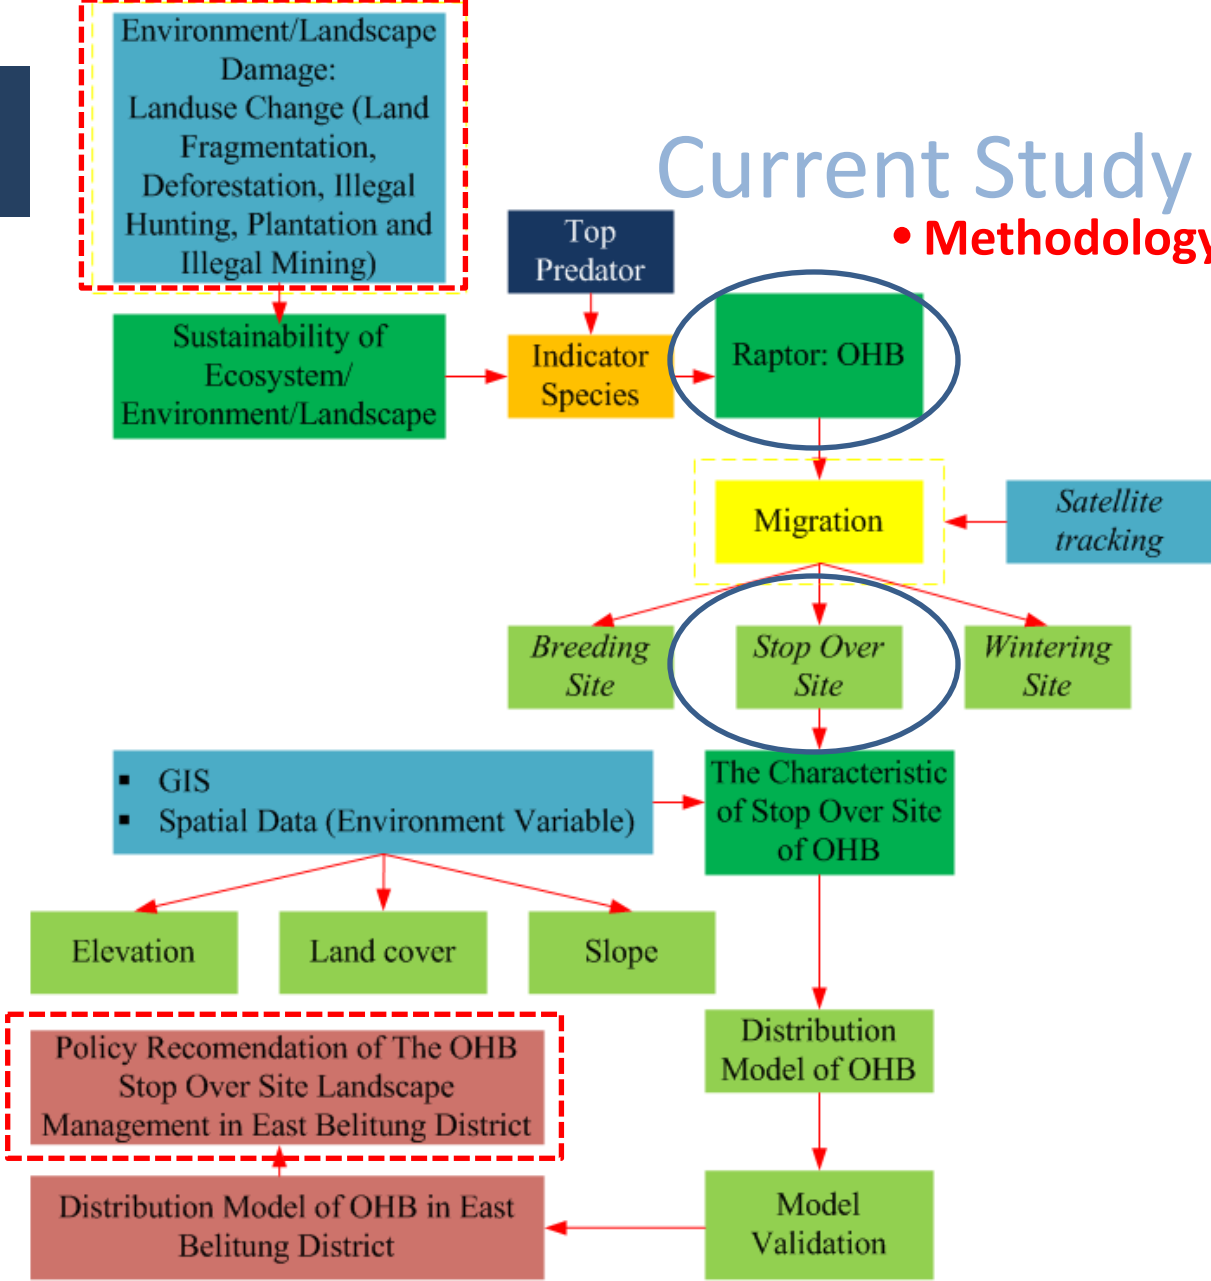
Current Study

• Methodology

Environment/Landscape Damage: Landuse Change (Land Fragmentation, Deforestation, Illegal Hunting, Plantation and Illegal Mining)

Top Predator

Sustainability of Ecosystem/ Environment/Landscape

Indicator Species

Raptor: OHB

Migration

Satellite tracking

Breeding Site

Stop Over Site

Wintering Site

▪ GIS
▪ Spatial Data (Environment Variable)

The Characteristic of Stop Over Site of OHB

Elevation

Land cover

Slope

Policy Recomendation of The OHB Stop Over Site Landscape Management in East Belitung District

Distribution Model of OHB

Distribution Model of OHB in East Belitung District

Model Validation